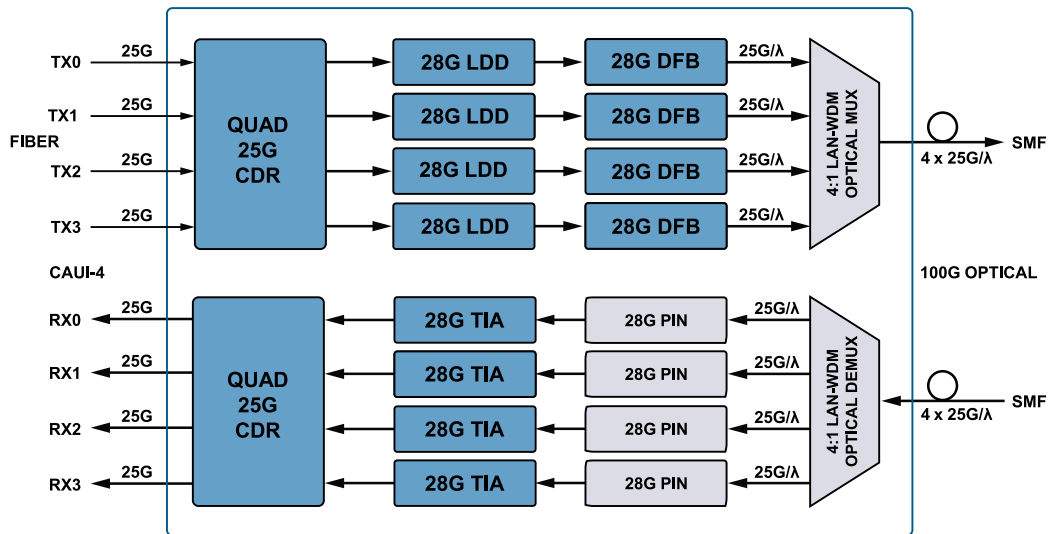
TX0
25G
TX1
25G
FIBER
TX2
25G
TX3
25G
QUAD
25G
CDR
28G LDD
28G DFB
25G/λ
28G LDD
28G DFB
25G/λ
28G LDD
28G DFB
25G/λ
28G LDD
28G DFB
25G/λ
4:1 LAN-WDM
OPTICAL MUX
SMF
4 x 25G/λ
CAUI-4
100G OPTICAL
RX0
25G
RX1
25G
RX2
25G
RX3
25G
QUAD
25G
CDR
28G TIA
28G PIN
25G/λ
28G TIA
28G PIN
25G/λ
28G TIA
28G PIN
25G/λ
28G TIA
28G PIN
25G/λ
4:1 LAN-WDM
OPTICAL DEMUX
SMF
4 x 25G/λ